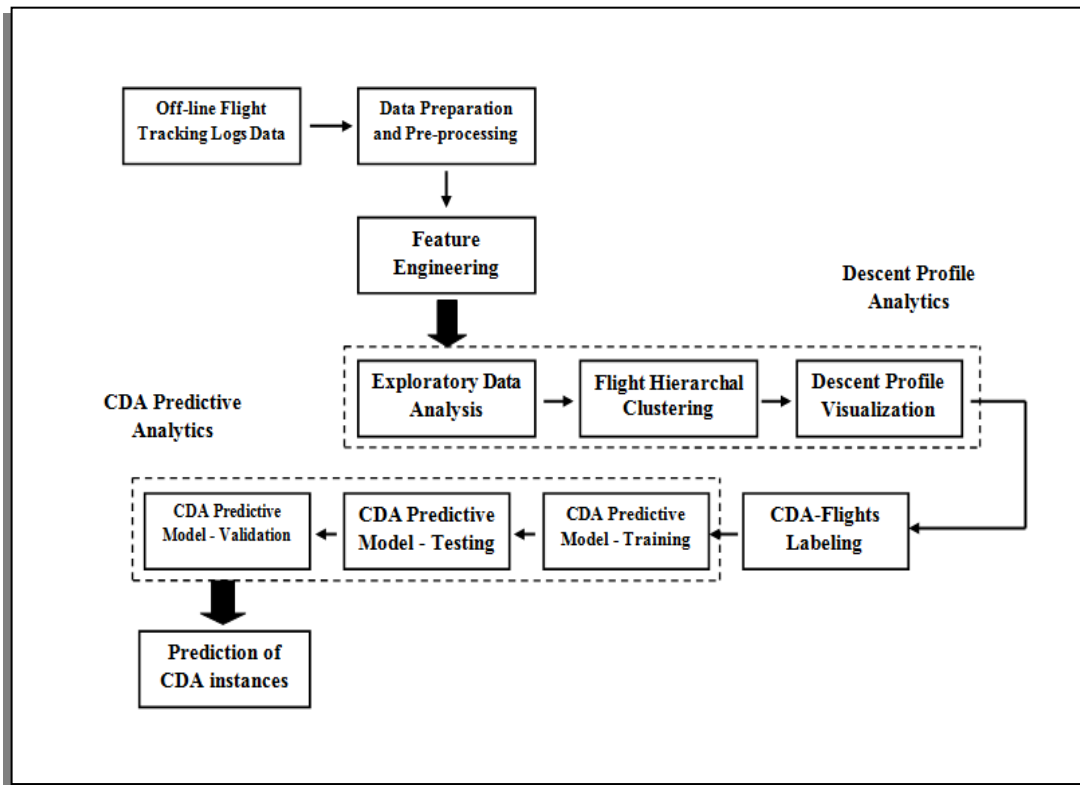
Off-line Flight Tracking Logs Data

Data Preparation and Pre-processing

Feature Engineering

Descent Profile Analytics

Exploratory Data Analysis

Flight Hierarchal Clustering

Descent Profile Visualization

CDA Predictive Analytics

CDA Predictive Model - Validation

CDA Predictive Model - Testing

CDA Predictive Model - Training

CDA-Flights Labeling

Prediction of CDA instances